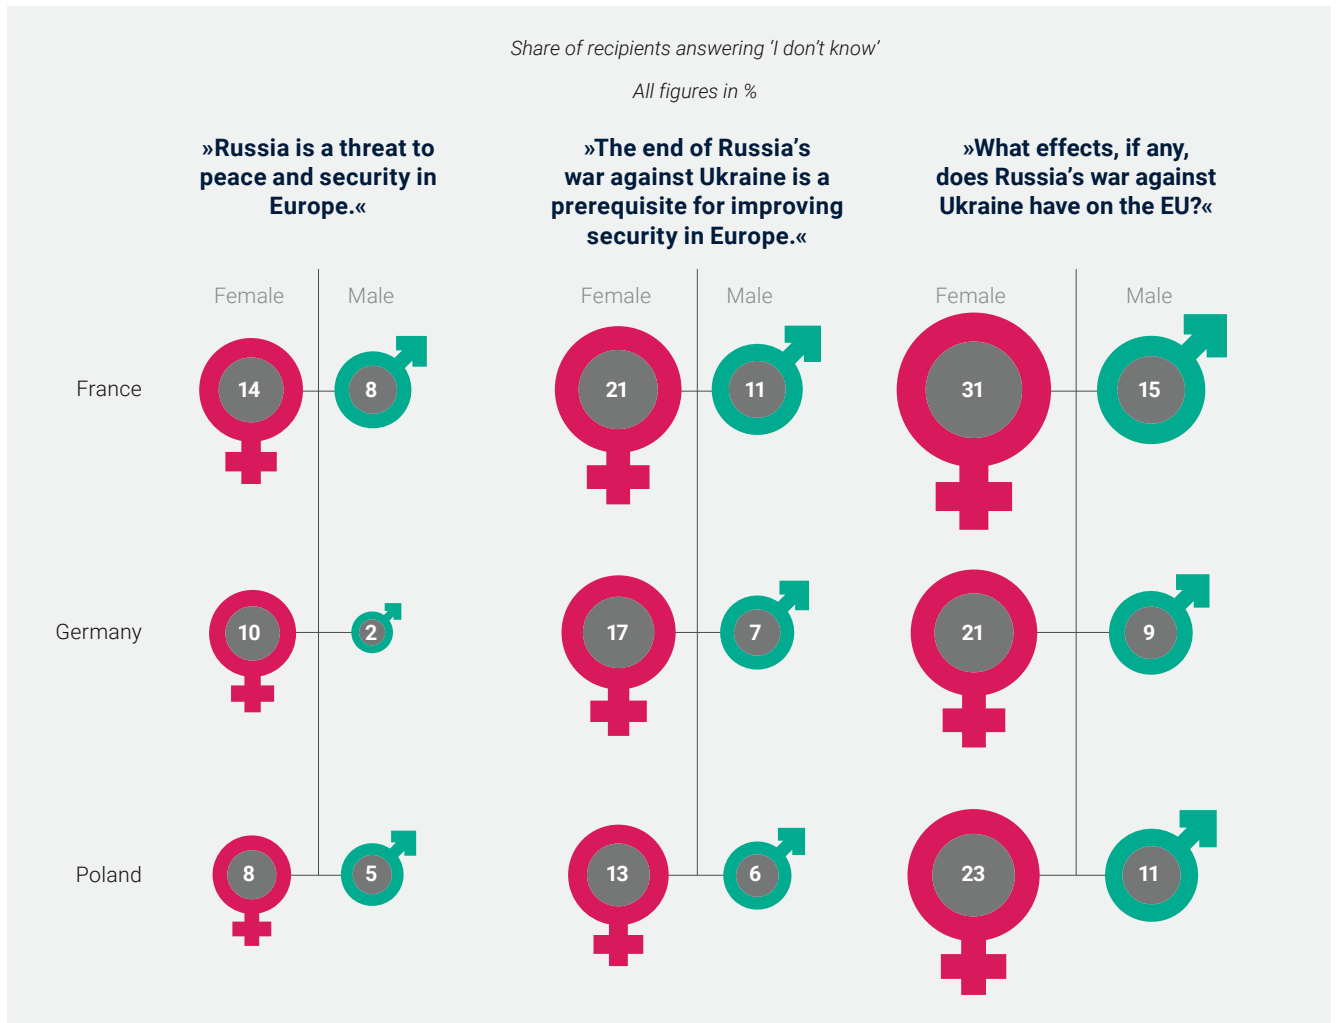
Share of recipients answering 'I don't know'

All figures in %

»Russia is a threat to peace and security in Europe.«

»The end of Russia's war against Ukraine is a prerequisite for improving security in Europe.«

»What effects, if any, does Russia's war against Ukraine have on the EU?«

| | Female | Male | Female | Male | Female | Male |
|---|---|---|---|---|---|---|
| France | 14 | 8 | 21 | 11 | 31 | 15 |
| Germany | 10 | 2 | 17 | 7 | 21 | 9 |
| Poland | 8 | 5 | 13 | 6 | 23 | 11 |